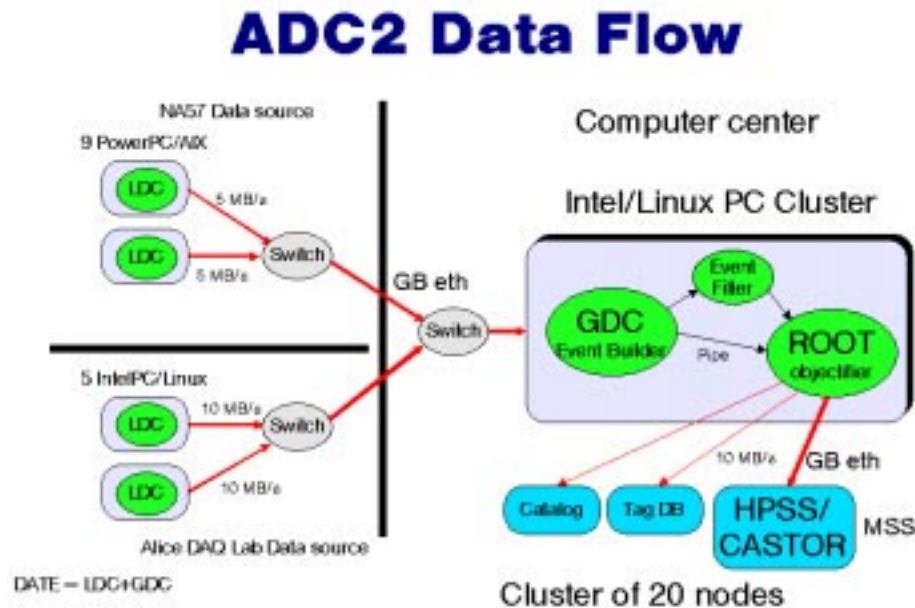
ADC2 Data Flow

NA57 Data source

9 PowerPC/AIX

LDC

5 MB/s

LDC

5 MB/s

Switch

GB eth

Switch

5 IntelPC/Linux

LDC

10 MB/s

Switch

LDC

10 MB/s

Alice DAQ Lab Data source

DATE = LDC+GDC

Computer center

Intel/Linux PC Cluster

GDC
Event Builder

Event Filter

Pipe

ROOT
objectifier

10 MB/s

GB eth

Catalog

Tag DB

HPSS/
CASTOR

MSS

Cluster of 20 nodes